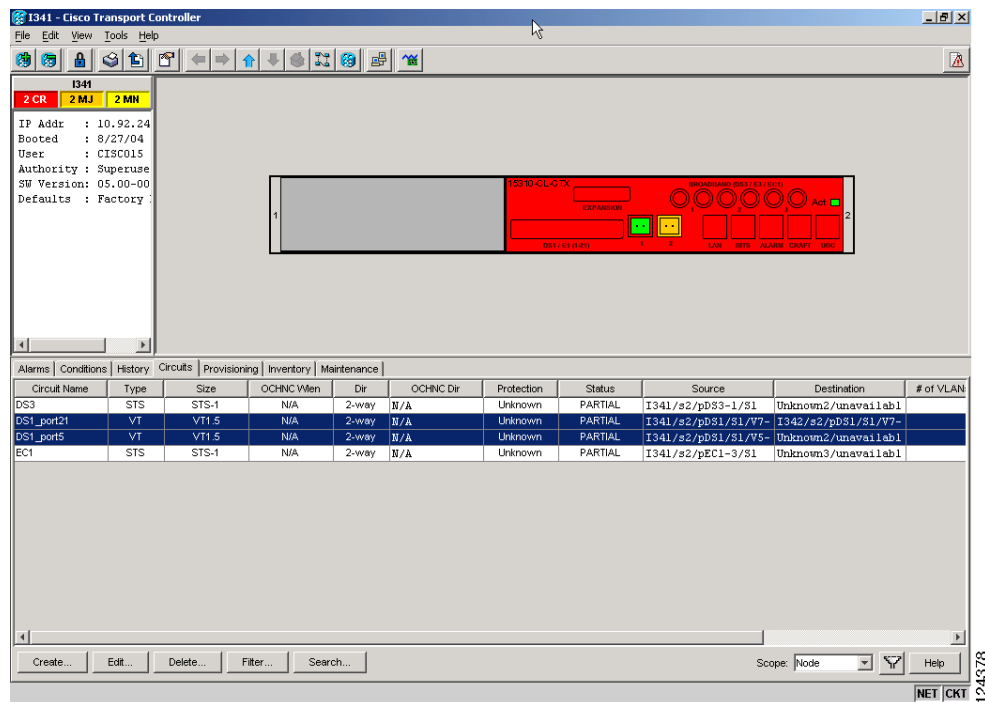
I341 - Cisco Transport Controller

File Edit View Tools Help

I341
2 CR 2 MJ 2 MN

IP Addr : 10.92.24
Booted : 8/27/04
User : CISCO15
Authority : Superuse
SW Version: 05.00-00
Defaults : Factory

1

15310-CL-CTX
EXPANSION
BROADBAND DS3 / E3 / EC1
Act
DS1 / E1 (1-21)
1 2
LAN BITS ALARM CRAFT UDC

2

Alarms | Conditions | History | Circuits | Provisioning | Inventory | Maintenance

| Circuit Name | Type | Size | OCHNC Wlen | Dir | OCHNC Dir | Protection | Status | Source | Destination | # of VLAN |
|---|---|---|---|---|---|---|---|---|---|---|
| DS3 | STS | STS-1 | N/A | 2-way | N/A | Unknown | PARTIAL | I341/s2/pDS3-1/S1 | Unknown2/unavailabl | |
| DS1_port21 | VT | VT1.5 | N/A | 2-way | N/A | Unknown | PARTIAL | I341/s2/pDS1/S1/V7- | I342/s2/pDS1/S1/V7- | |
| DS1_port5 | VT | VT1.5 | N/A | 2-way | N/A | Unknown | PARTIAL | I341/s2/pDS1/S1/V5- | Unknown2/unavailabl | |
| EC1 | STS | STS-1 | N/A | 2-way | N/A | Unknown | PARTIAL | I341/s2/pEC1-3/S1 | Unknown3/unavailabl | |

Create... Edit... Delete... Filter... Search...

Scope: Node

Help

NET CKT

124378